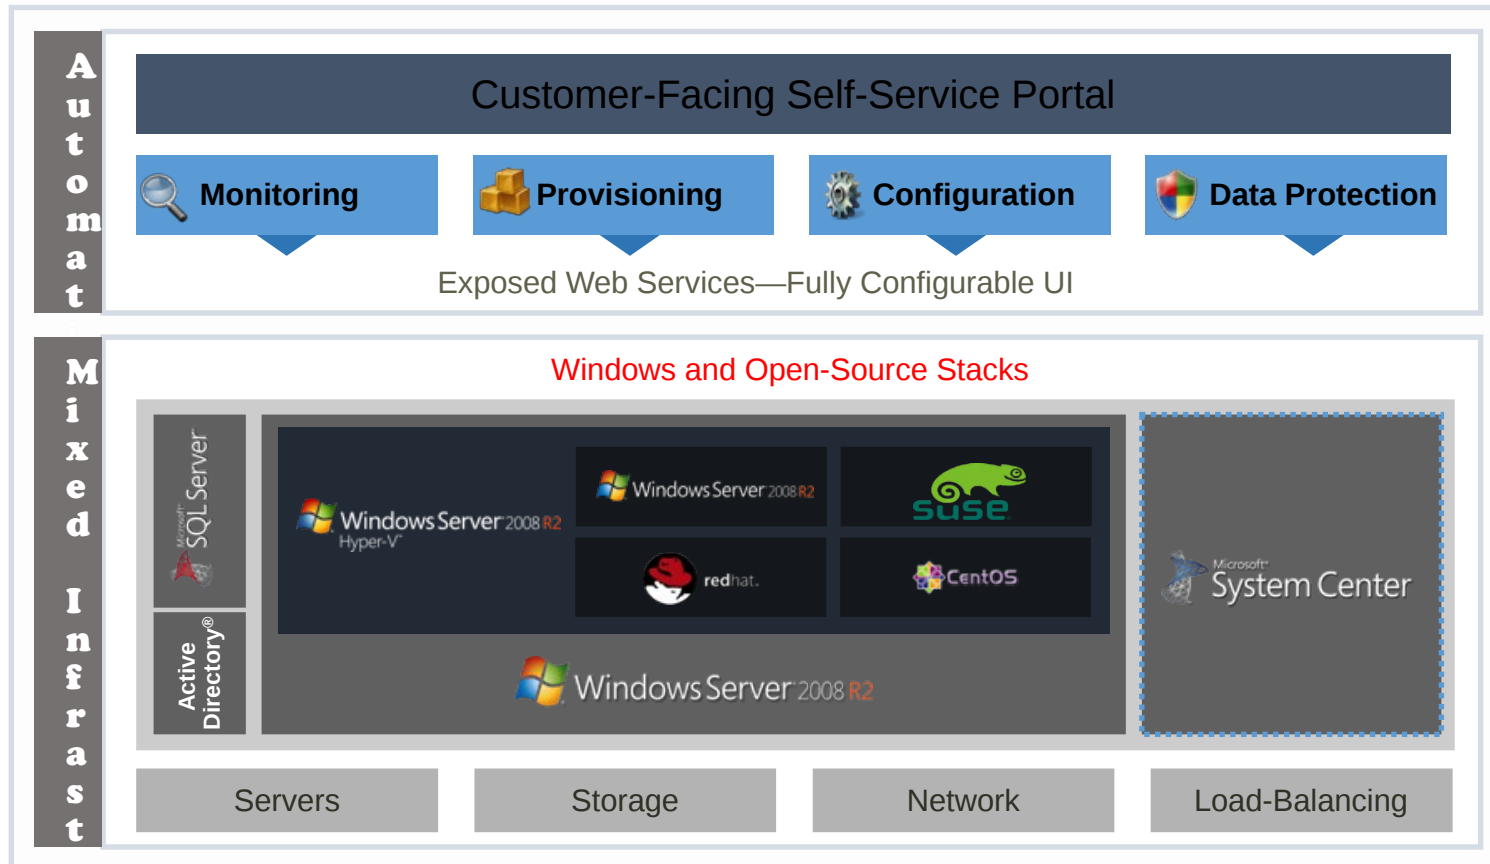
Automat

Customer-Facing Self-Service Portal

Monitoring

Provisioning

Configuration

Data Protection

Exposed Web Services—Fully Configurable UI

Mixed Infrast

Windows and Open-Source Stacks

Microsoft SQL Server

Active Directory®

Windows Server 2008 R2 Hyper-V

Windows Server 2008 R2

suse

redhat.

CentOS

Windows Server 2008 R2

Microsoft System Center

Servers

Storage

Network

Load-Balancing